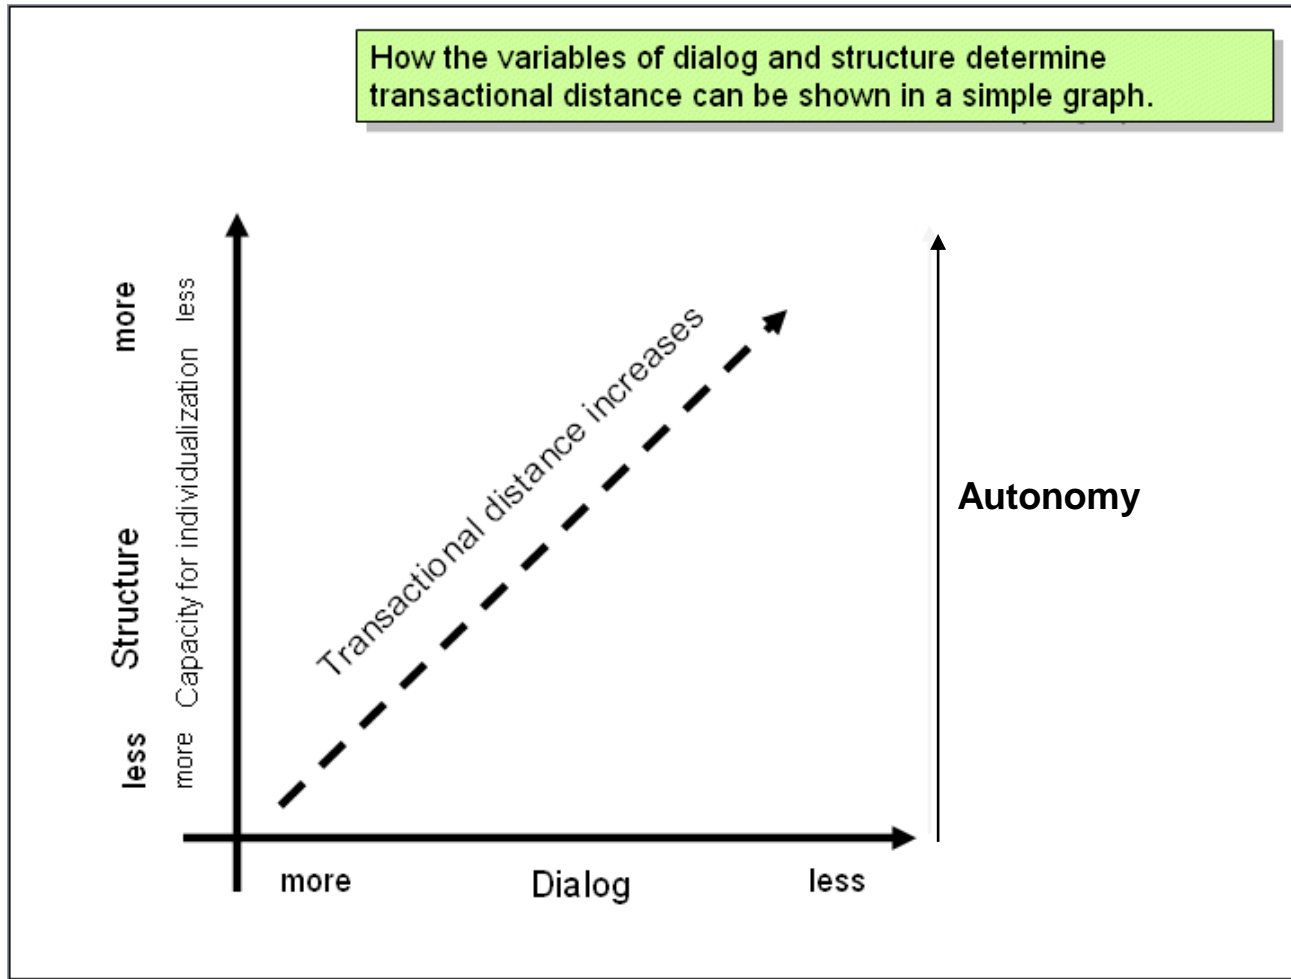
How the variables of dialog and structure determine transactional distance can be shown in a simple graph.

more
Structure
less

less
Capacity for individualization
more

Transactional distance increases

Autonomy

more
Dialog
less